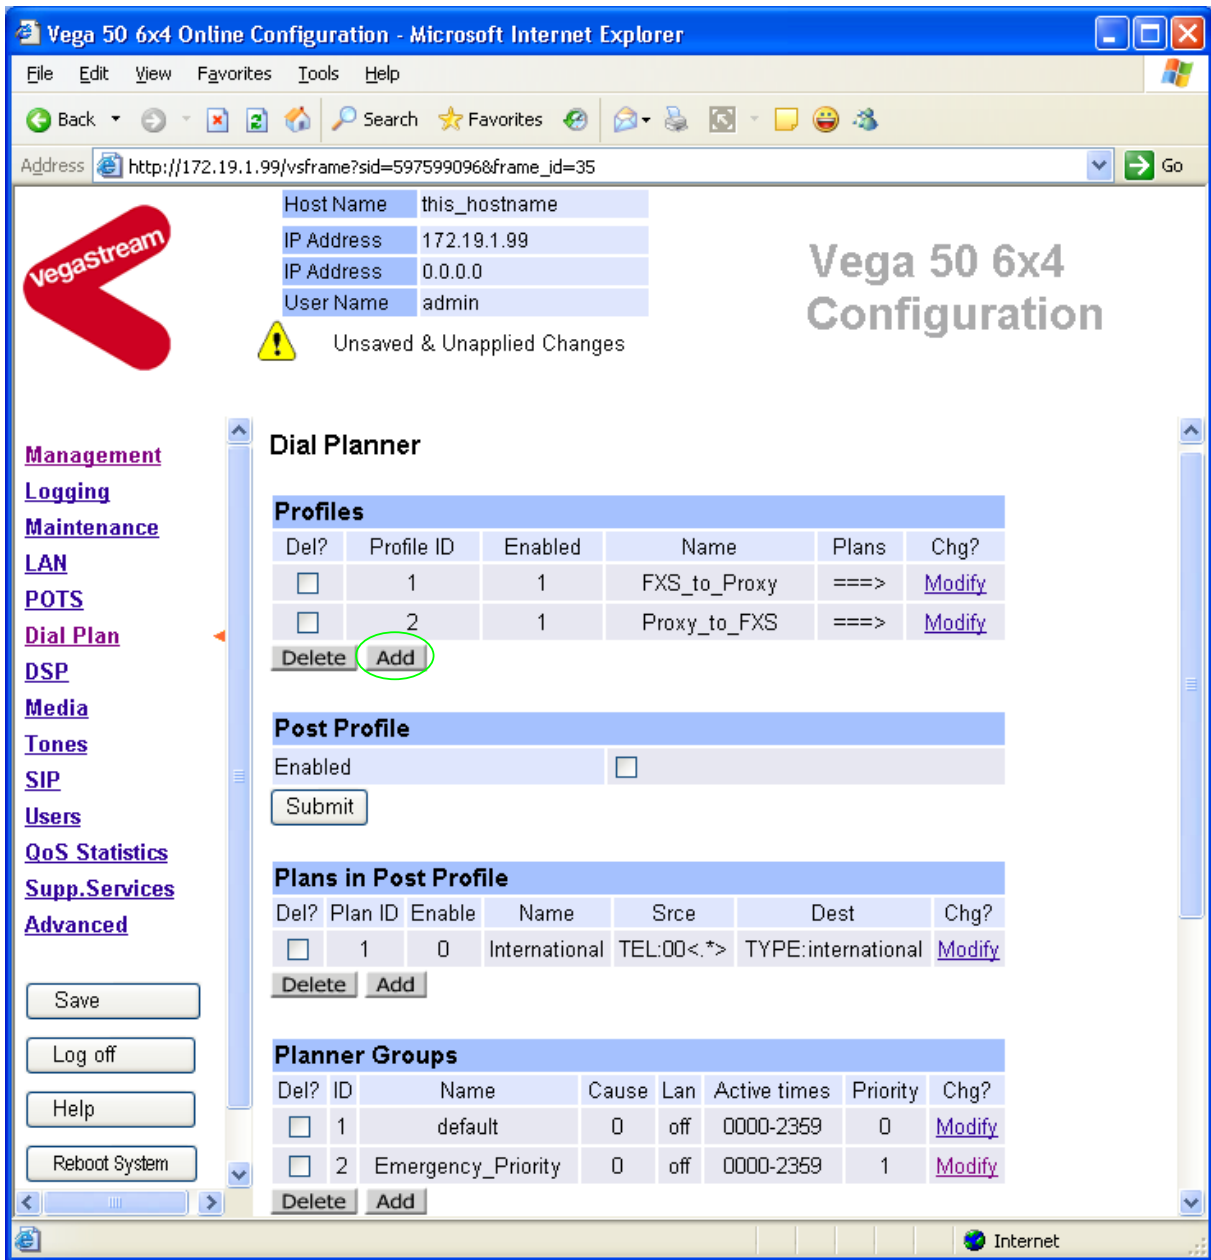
Vega 50 6x4 Online Configuration - Microsoft Internet Explorer

File Edit View Favorites Tools Help

Back Search Favorites

Address http://172.19.1.99/vsframe?sid=597599096&frame_id=35 Go

vegastream

| Host Name | this_hostname |
|---|---|
| IP Address | 172.19.1.99 |
| IP Address | 0.0.0.0 |
| User Name | admin |

Unsaved & Unapplied Changes

Vega 50 6x4 Configuration

Management
Logging
Maintenance
LAN
POTS
Dial Plan
DSP
Media
Tones
SIP
Users
QoS Statistics
Supp.Services
Advanced

Save
Log off
Help
Reboot System

Dial Planner

Profiles

| Del? | Profile ID | Enabled | Name | Plans | Chg? |
|---|---|---|---|---|---|
| | 1 | 1 | FXS_to_Proxy | ===> | Modify |
| | 2 | 1 | Proxy_to_FXS | ===> | Modify |

Delete Add

Post Profile

| Enabled | |
|---|---|

Submit

Plans in Post Profile

| Del? | Plan ID | Enable | Name | Srce | Dest | Chg? |
|---|---|---|---|---|---|---|
| | 1 | 0 | International | TEL:00<.*> | TYPE:international | Modify |

Delete Add

Planner Groups

| Del? | ID | Name | Cause | Lan | Active times | Priority | Chg? |
|---|---|---|---|---|---|---|---|
| | 1 | default | 0 | off | 0000-2359 | 0 | Modify |
| | 2 | Emergency_Priority | 0 | off | 0000-2359 | 1 | Modify |

Delete Add

Internet